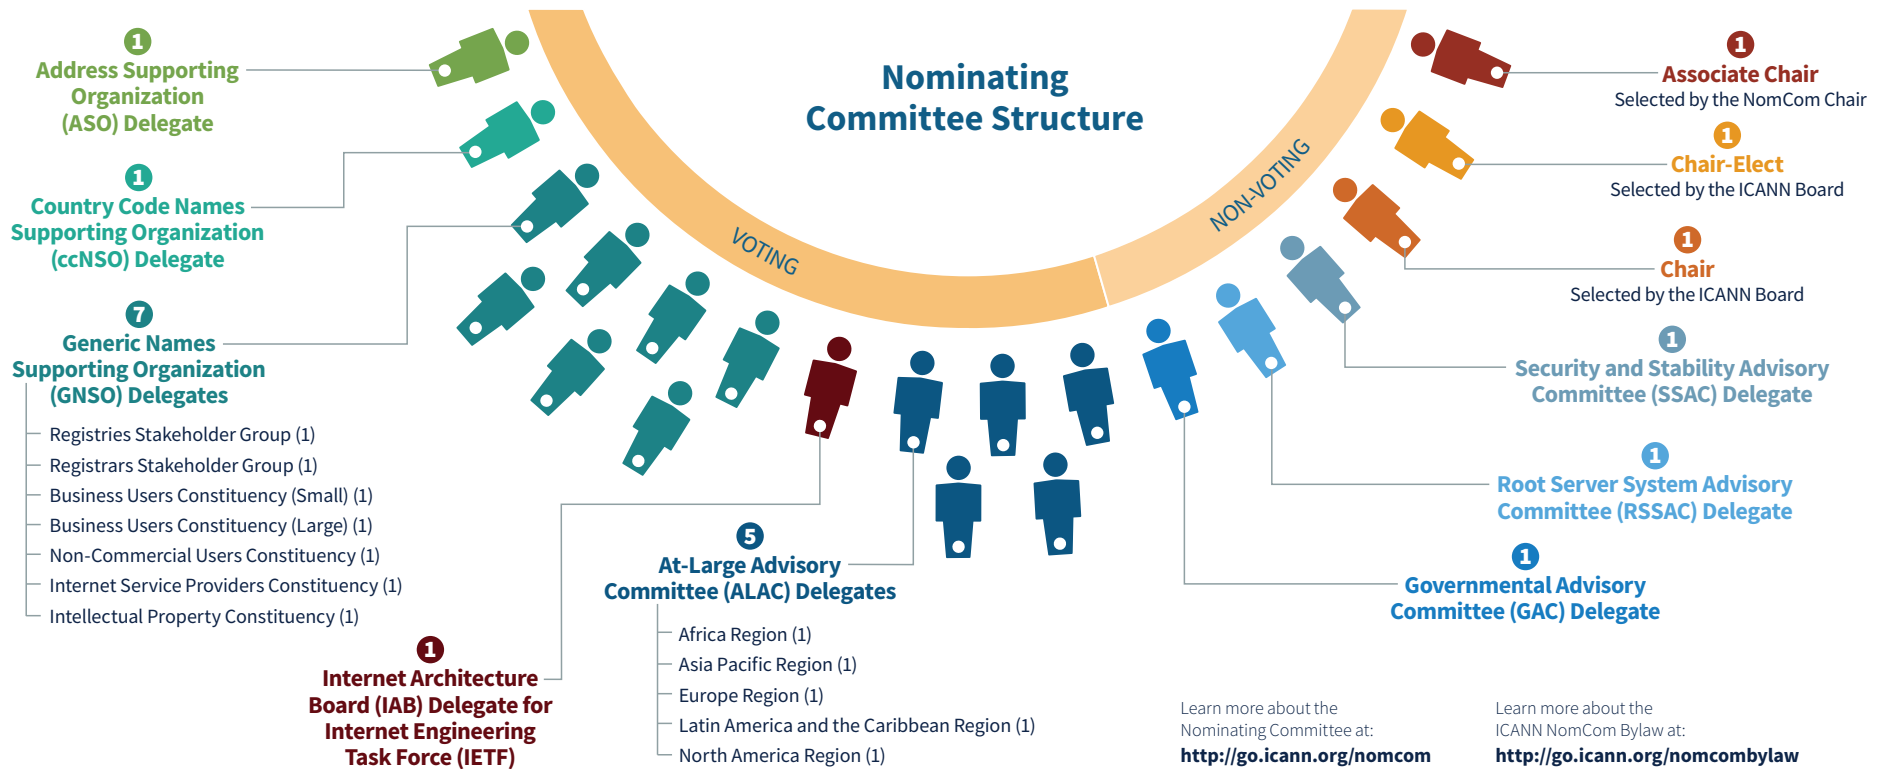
Nominating Committee Structure

VOTING

NON-VOTING

1
Address Supporting Organization (ASO) Delegate

1
Country Code Names Supporting Organization (ccNSO) Delegate

7
Generic Names Supporting Organization (GNSO) Delegates

Registries Stakeholder Group (1)
Registrars Stakeholder Group (1)
Business Users Constituency (Small) (1)
Business Users Constituency (Large) (1)
Non-Commercial Users Constituency (1)
Internet Service Providers Constituency (1)
Intellectual Property Constituency (1)

1
Internet Architecture Board (IAB) Delegate for Internet Engineering Task Force (IETF)

5
At-Large Advisory Committee (ALAC) Delegates

Africa Region (1)
Asia Pacific Region (1)
Europe Region (1)
Latin America and the Caribbean Region (1)
North America Region (1)

1
Associate Chair
Selected by the NomCom Chair

1
Chair-Elect
Selected by the ICANN Board

1
Chair
Selected by the ICANN Board

1
Security and Stability Advisory Committee (SSAC) Delegate

1
Root Server System Advisory Committee (RSSAC) Delegate

1
Governmental Advisory Committee (GAC) Delegate

Learn more about the Nominating Committee at:
http://go.icann.org/nomcom

Learn more about the ICANN NomCom Bylaw at:
http://go.icann.org/nomcombylaw